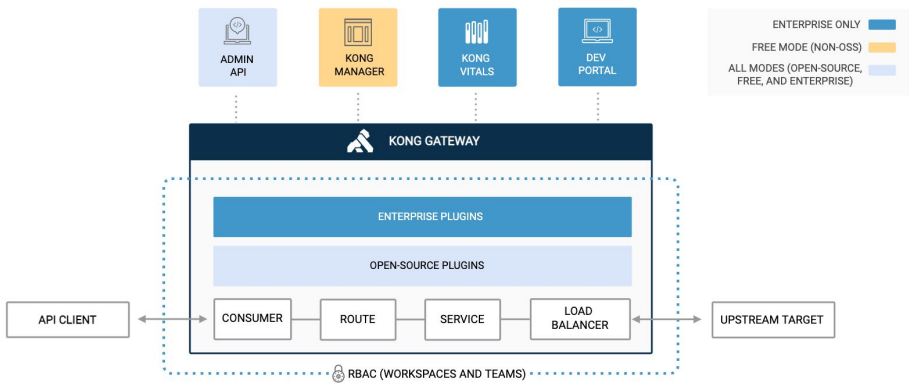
ADMIN API

KONG MANAGER

KONG VITALS

DEV PORTAL

ENTERPRISE ONLY

FREE MODE (NON-OSS)

ALL MODES (OPEN-SOURCE, FREE, AND ENTERPRISE)

KONG GATEWAY

ENTERPRISE PLUGINS

OPEN-SOURCE PLUGINS

API CLIENT

CONSUMER

ROUTE

SERVICE

LOAD BALANCER

UPSTREAM TARGET

RBAC (WORKSPACES AND TEAMS)